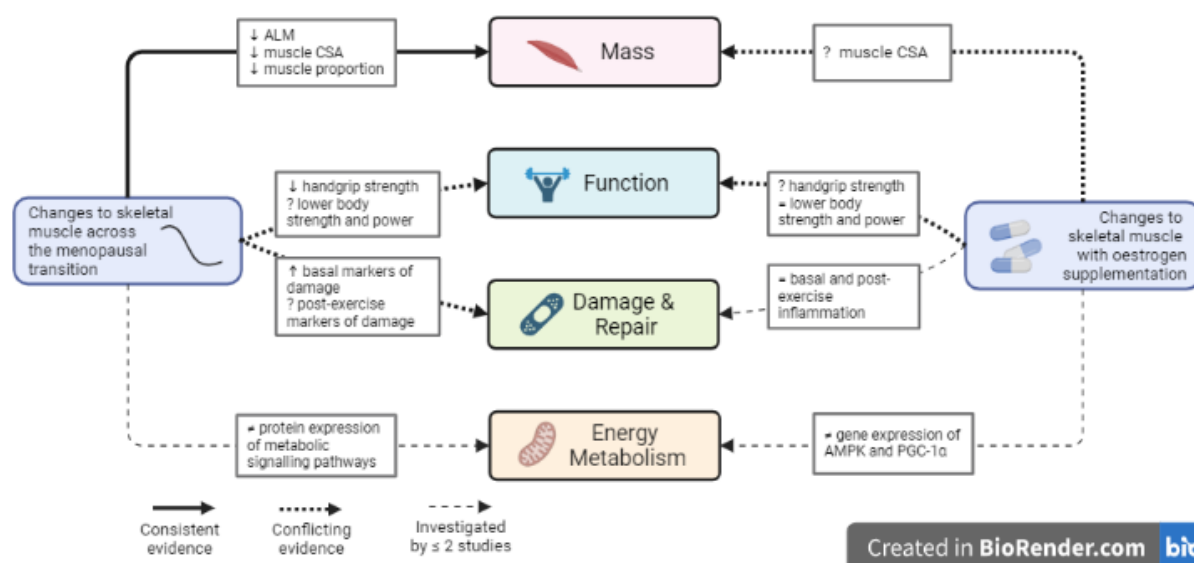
↓ ALM
↓ muscle CSA
↓ muscle proportion

Mass

? muscle CSA

↓ handgrip strength
? lower body strength and power

Function

? handgrip strength
≈ lower body strength and power

Changes to skeletal muscle across the menopausal transition

Changes to skeletal muscle with oestrogen supplementation

↑ basal markers of damage
? post-exercise markers of damage

Damage & Repair

≈ basal and post-exercise inflammation

≈ protein expression of metabolic signalling pathways

Energy Metabolism

≈ gene expression of AMPK and PGC-1α

Consistent evidence

Conflicting evidence

Investigated by ≤ 2 studies

Created in BioRender.com bi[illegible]